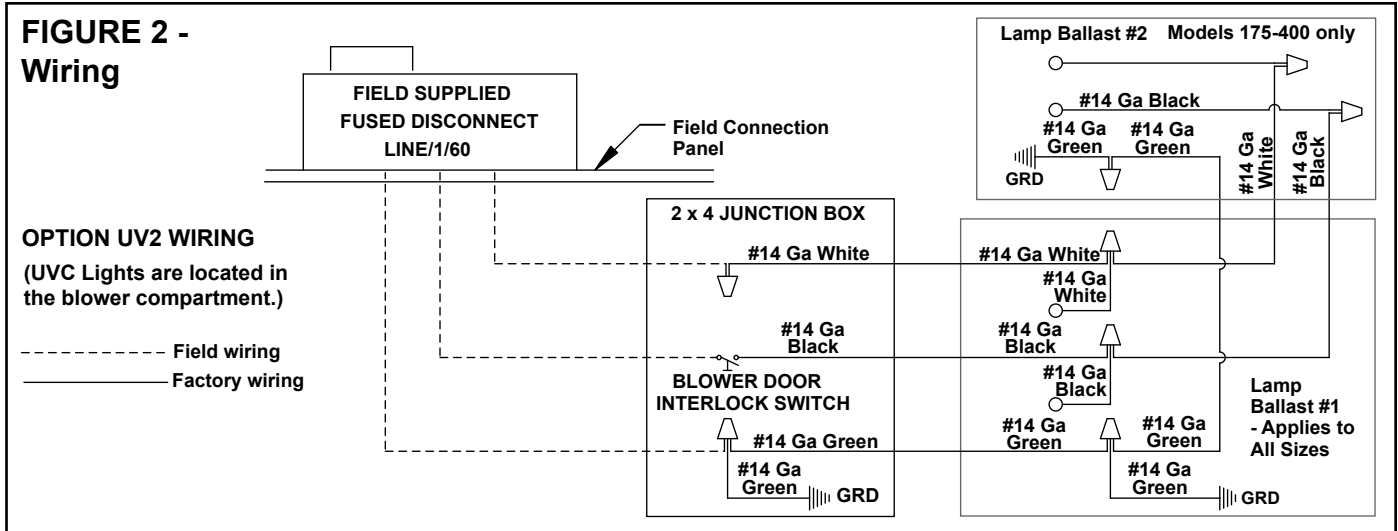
FIGURE 2 - Wiring

FIELD SUPPLIED
FUSED DISCONNECT
LINE/1/60

Field Connection Panel

Lamp Ballast #2 Models 175-400 only

#14 Ga Black

#14 Ga Green

#14 Ga Green

GRD

#14 Ga White

#14 Ga Black

OPTION UV2 WIRING

(UVC Lights are located in the blower compartment.)

Field wiring

Factory wiring

2 x 4 JUNCTION BOX

#14 Ga White

#14 Ga White

#14 Ga White

#14 Ga Black

#14 Ga Black

#14 Ga Black

BLOWER DOOR INTERLOCK SWITCH

#14 Ga Green

#14 Ga Green

#14 Ga Green

#14 Ga Green

GRD

#14 Ga Green

#14 Ga Green

GRD

Lamp Ballast #1 - Applies to All Sizes